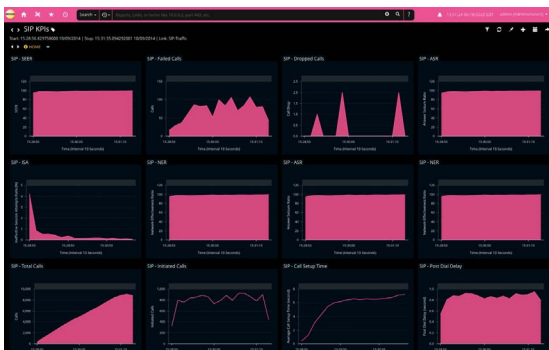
Search

SIP KPIs

SIP - SEER

SIP - Failed Calls

SIP - Dropped Calls

SIP - ASR

Time (Interval 10 Seconds)

Time (Interval 10 Seconds)

Time (Interval 10 Seconds)

SIP - ISA

SIP - NER

SIP - ASR

SIP - NER

Time (Interval 10 Seconds)

Time (Interval 10 Seconds)

SIP - Total Calls

SIP - Initiated Calls

SIP - Call Setup Time

SIP - Post Dial Delay